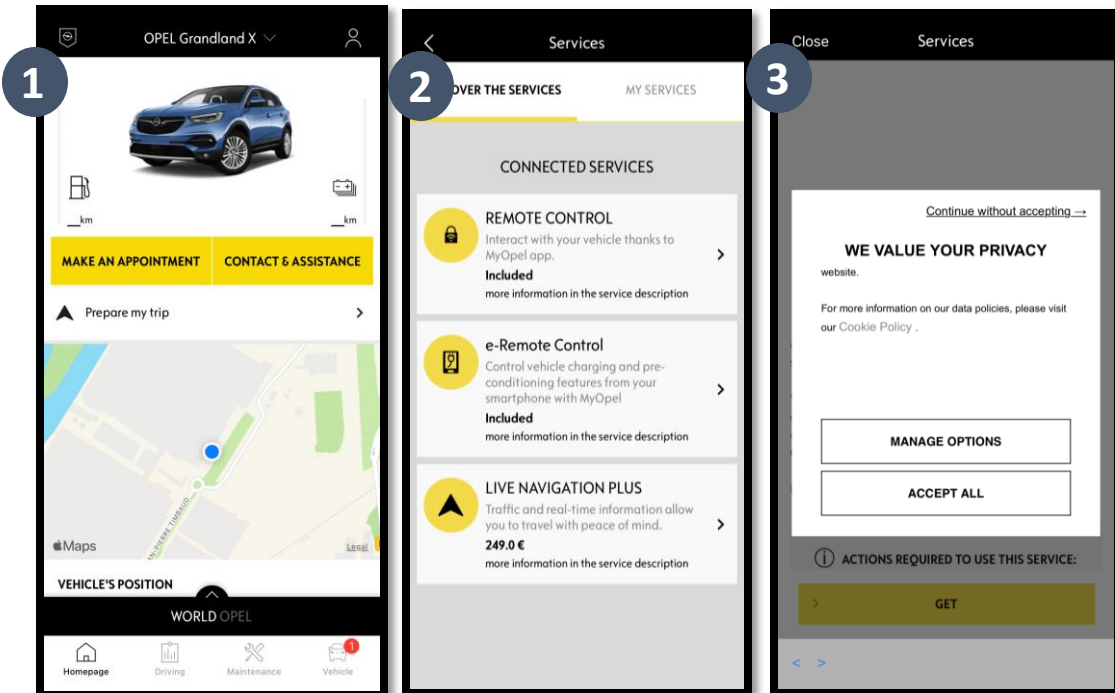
1

OPEL Grandland X

__km

__km

MAKE AN APPOINTMENT

CONTACT & ASSISTANCE

Prepare my trip

Maps

Legal

VEHICLE'S POSITION

WORLD OPEL

Homepage

Driving

Maintenance

Vehicle

1

2

Services

OVER THE SERVICES

MY SERVICES

CONNECTED SERVICES

REMOTE CONTROL

Interact with your vehicle thanks to MyOpel app.

Included

more information in the service description

e-Remote Control

Control vehicle charging and pre-conditioning features from your smartphone with MyOpel

Included

more information in the service description

LIVE NAVIGATION PLUS

Traffic and real-time information allow you to travel with peace of mind.

249.0 €

more information in the service description

3

Close

Services

Continue without accepting →

WE VALUE YOUR PRIVACY

website.

For more information on our data policies, please visit our Cookie Policy .

MANAGE OPTIONS

ACCEPT ALL

ACTIONS REQUIRED TO USE THIS SERVICE:

GET

< >